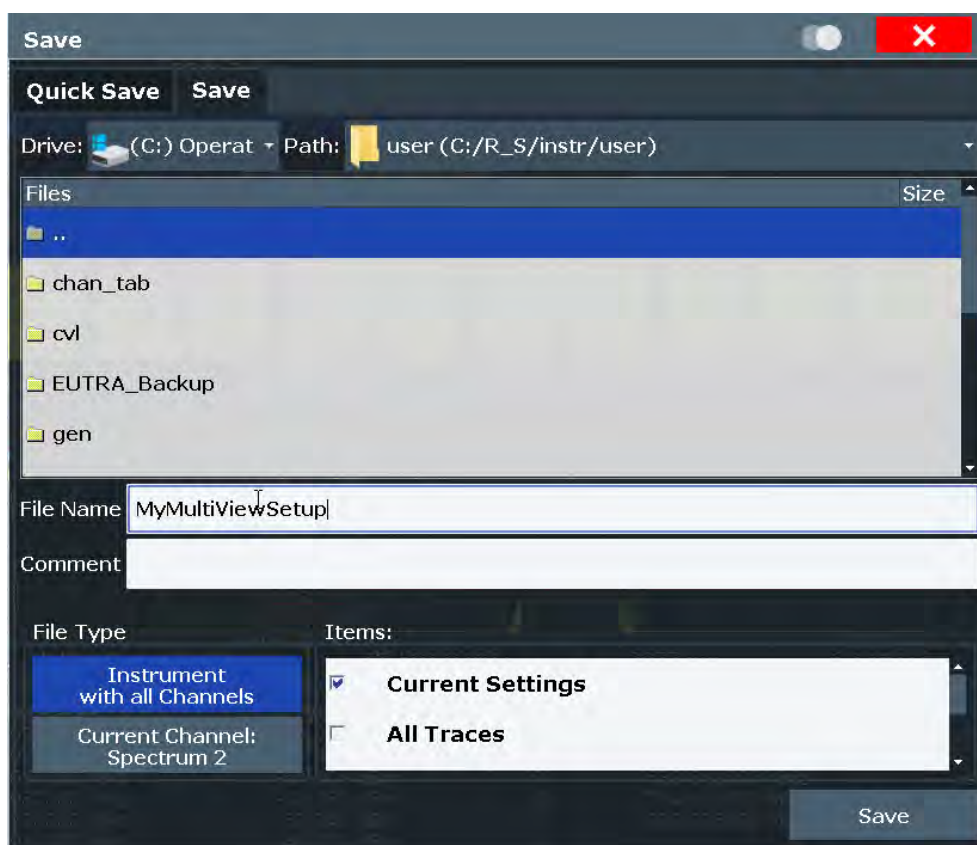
Save

Quick Save Save

Drive: (C:) Operat Path: user (C:/R_S/instr/user)

| Files | Size |
|---|---|
| .. | |
| chan_tab | |
| cvl | |
| EUTRA_Backup | |
| gen | |

File Name MyMultiViewSetup

Comment

File Type

Instrument with all Channels

Current Channel: Spectrum 2

Items:

Current Settings

All Traces

Save